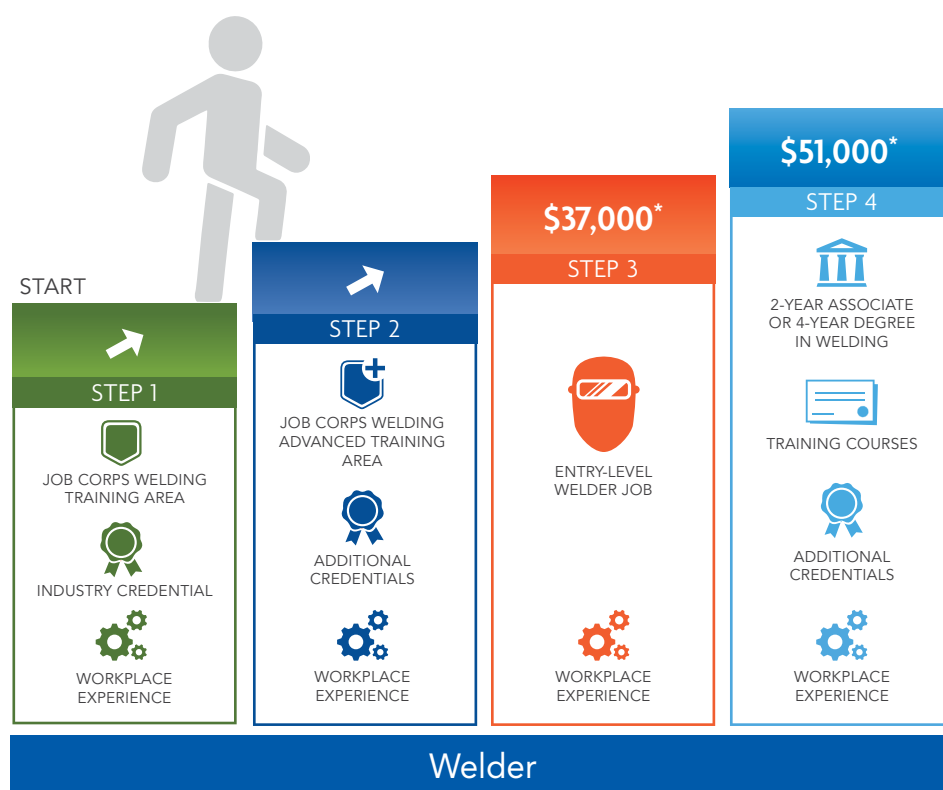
START

STEP 1

JOB CORPS WELDING TRAINING AREA

INDUSTRY CREDENTIAL

WORKPLACE EXPERIENCE

STEP 2

JOB CORPS WELDING ADVANCED TRAINING AREA

ADDITIONAL CREDENTIALS

WORKPLACE EXPERIENCE

$37,000*

STEP 3

ENTRY-LEVEL WELDER JOB

WORKPLACE EXPERIENCE

$51,000*

STEP 4

2-YEAR ASSOCIATE OR 4-YEAR DEGREE IN WELDING

TRAINING COURSES

ADDITIONAL CREDENTIALS

WORKPLACE EXPERIENCE

Welder